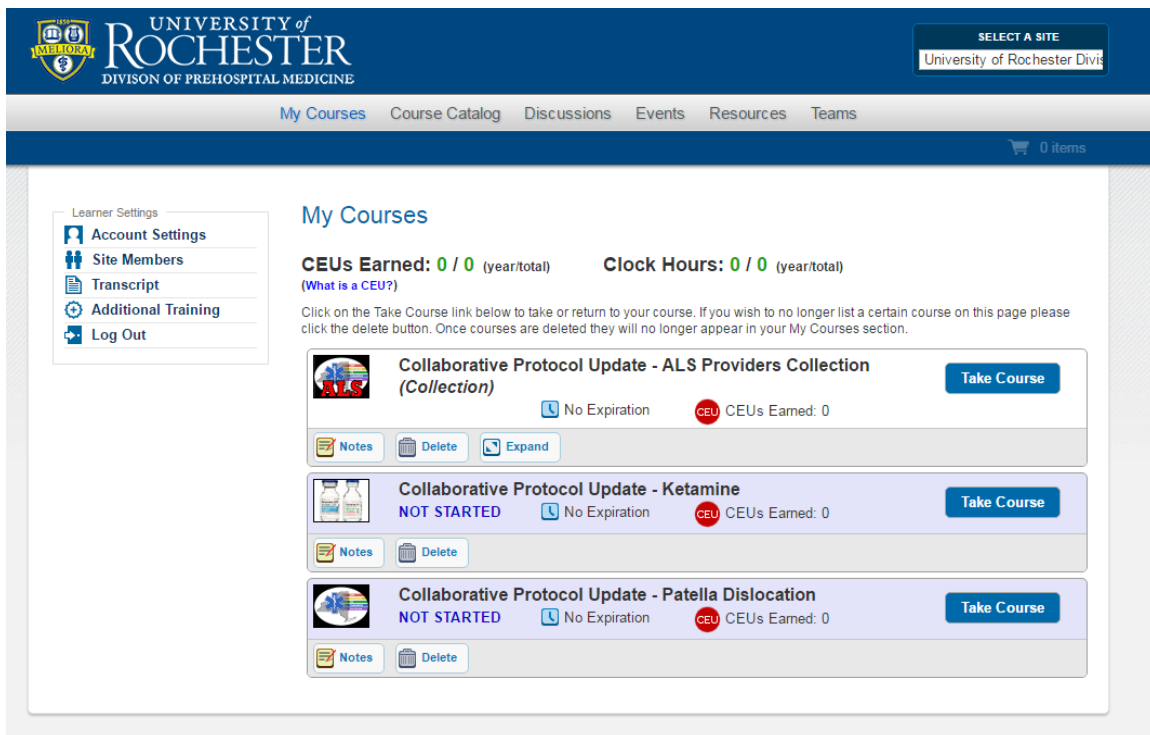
1850
MELIORA
UNIVERSITY of ROCHESTER
DIVISON OF PREHOSPITAL MEDICINE

SELECT A SITE
University of Rochester Divis

My Courses Course Catalog Discussions Events Resources Teams

0 items

Learner Settings
Account Settings
Site Members
Transcript
Additional Training
Log Out

My Courses

CEUs Earned: 0 / 0 (year/total) Clock Hours: 0 / 0 (year/total)
(What is a CEU?)

Click on the Take Course link below to take or return to your course. If you wish to no longer list a certain course on this page please click the delete button. Once courses are deleted they will no longer appear in your My Courses section.

ALS
Collaborative Protocol Update - ALS Providers Collection *(Collection)*
No Expiration
CEU CEUs Earned: 0
Take Course
Notes Delete Expand

Collaborative Protocol Update - Ketamine
NOT STARTED
No Expiration
CEU CEUs Earned: 0
Take Course
Notes Delete

Collaborative Protocol Update - Patella Dislocation
NOT STARTED
No Expiration
CEU CEUs Earned: 0
Take Course
Notes Delete